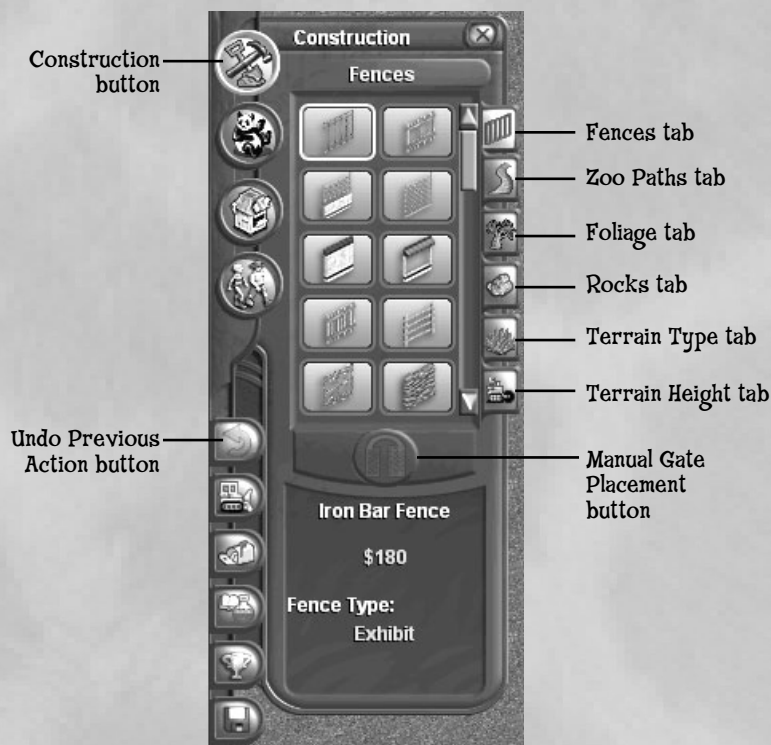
Construction button

Construction

Fences

Fences tab

Zoo Paths tab

Foliage tab

Rocks tab

Terrain Type tab

Terrain Height tab

Undo Previous Action button

Manual Gate Placement button

Iron Bar Fence

$180

Fence Type:

Exhibit